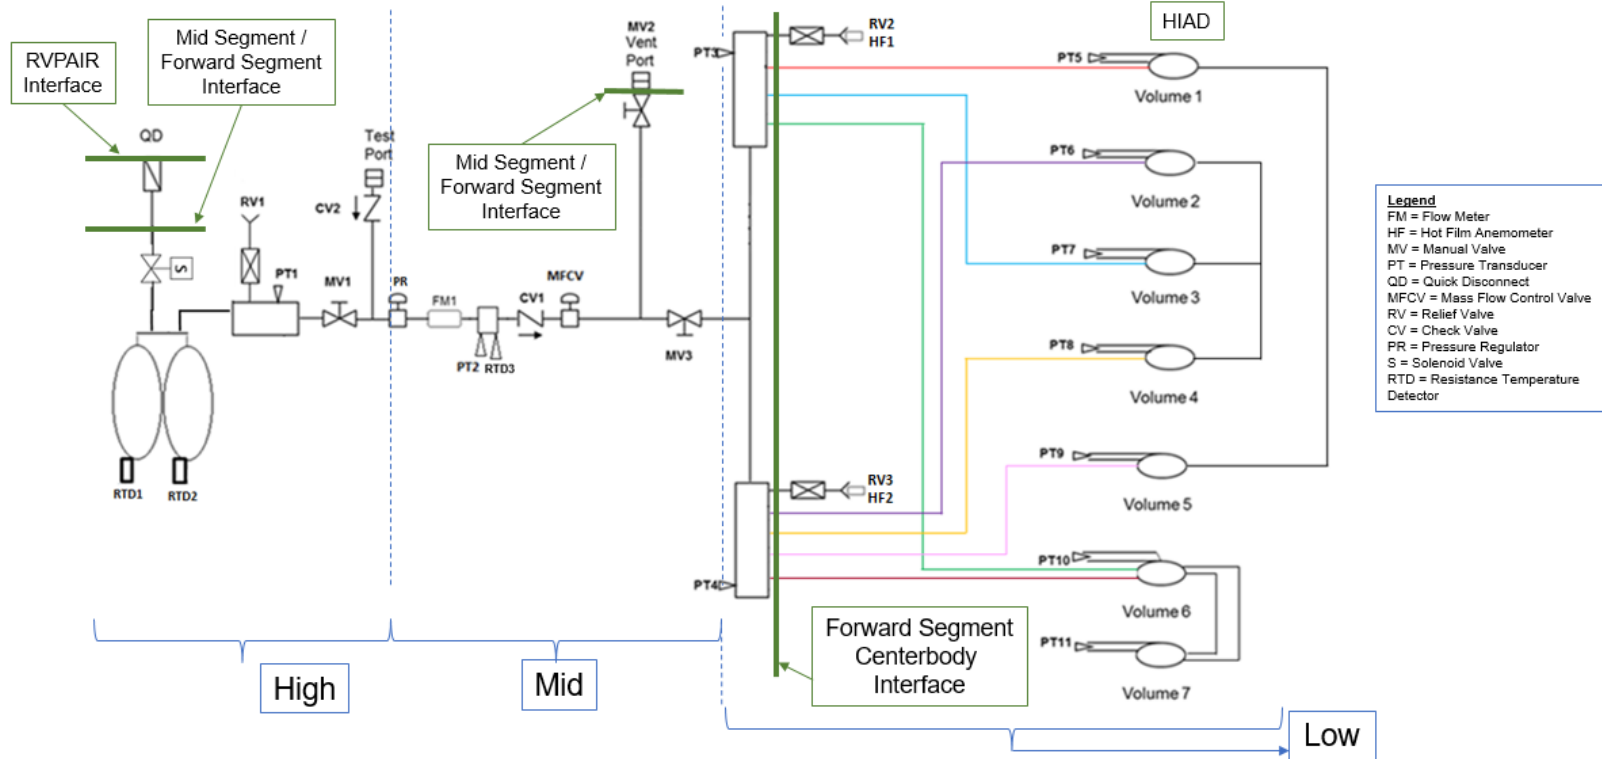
RVPAIR Interface

Mid Segment / Forward Segment Interface

QD

S

RTD1

RTD2

RV1

PT1

MV1

CV2

Test Port

PR

FM1

PT2

RTD3

CV1

MFCV

Mid Segment / Forward Segment Interface

MV2 Vent Port

MV3

PT3

RV2

HF1

HIAD

PT5

Volume 1

PT6

Volume 2

PT7

Volume 3

PT8

Volume 4

PT9

Volume 5

RV3

HF2

PT4

PT10

Volume 6

PT11

Volume 7

Legend
FM = Flow Meter
HF = Hot Film Anemometer
MV = Manual Valve
PT = Pressure Transducer
QD = Quick Disconnect
MFCV = Mass Flow Control Valve
RV = Relief Valve
CV = Check Valve
PR = Pressure Regulator
S = Solenoid Valve
RTD = Resistance Temperature Detector

Forward Segment Centerbody Interface

High

Mid

Low